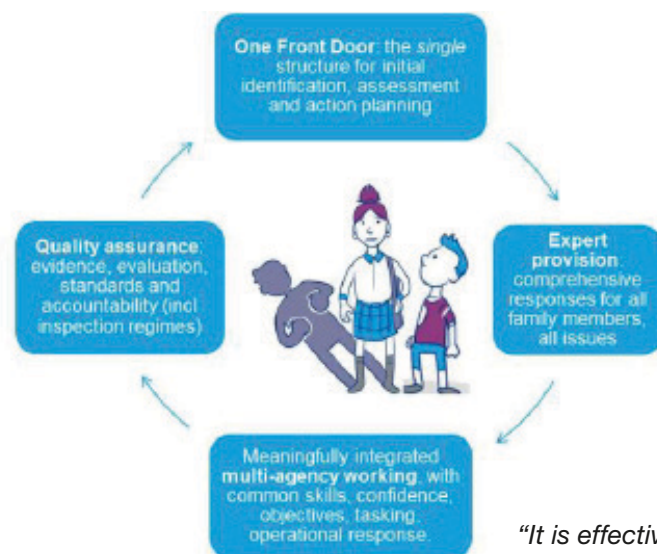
**One Front Door**: the *single* structure for initial identification, assessment and action planning

**Expert provision**: comprehensive responses for all family members, all issues

Meaningfully integrated **multi-agency working**, with common skills, confidence, objectives, tasking, operational response.

**Quality assurance**: evidence, evaluation, standards and accountability (incl inspection regimes)

*"It is effectiv*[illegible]